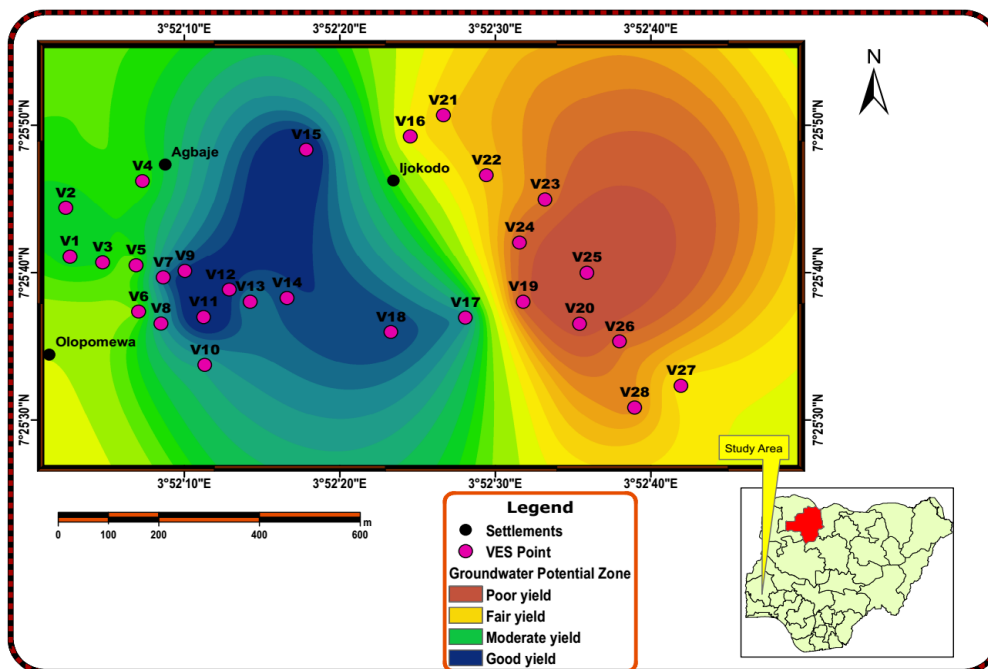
3°52'10"E 3°52'20"E 3°52'30"E 3°52'40"E

N

7°25'50"N 7°25'40"N 7°25'30"N

7°25'50"N 7°25'40"N 7°25'30"N

V21
V16
V15
Agbaje
Ijokodo
V22
V4
V23
V2
V24
V25
V1
V3
V5
V9
V7
V12
V13
V14
V19
V6
V8
V11
V17
V20
V18
V26
Olopomewa
V10
V27
V28

3°52'10"E 3°52'20"E 3°52'30"E 3°52'40"E

Study Area

0 100 200 400 600 m

Legend
Settlements
VES Point
Groundwater Potential Zone
Poor yield
Fair yield
Moderate yield
Good yield